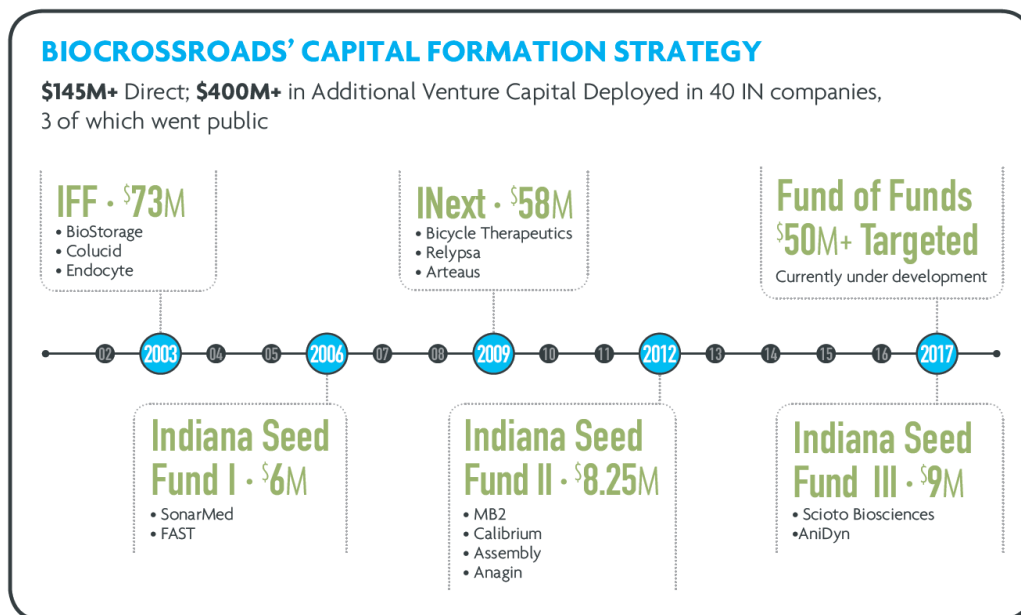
BIOCROSSROADS' CAPITAL FORMATION STRATEGY

$145M+ Direct; $400M+ in Additional Venture Capital Deployed in 40 IN companies, 3 of which went public

IFF · $73M
• BioStorage
• Colucid
• Endocyte

INext · $58M
• Bicycle Therapeutics
• Relypsa
• Arteaus

Fund of Funds
$50M+ Targeted
Currently under development

02 2003 04 05 2006 07 08 2009 10 11 2012 13 14 15 16 2017

Indiana Seed Fund I · $6M
• SonarMed
• FAST

Indiana Seed Fund II · $8.25M
• MB2
• Calibrium
• Assembly
• Anagin

Indiana Seed Fund III · $9M
• Scioto Biosciences
•AniDyn